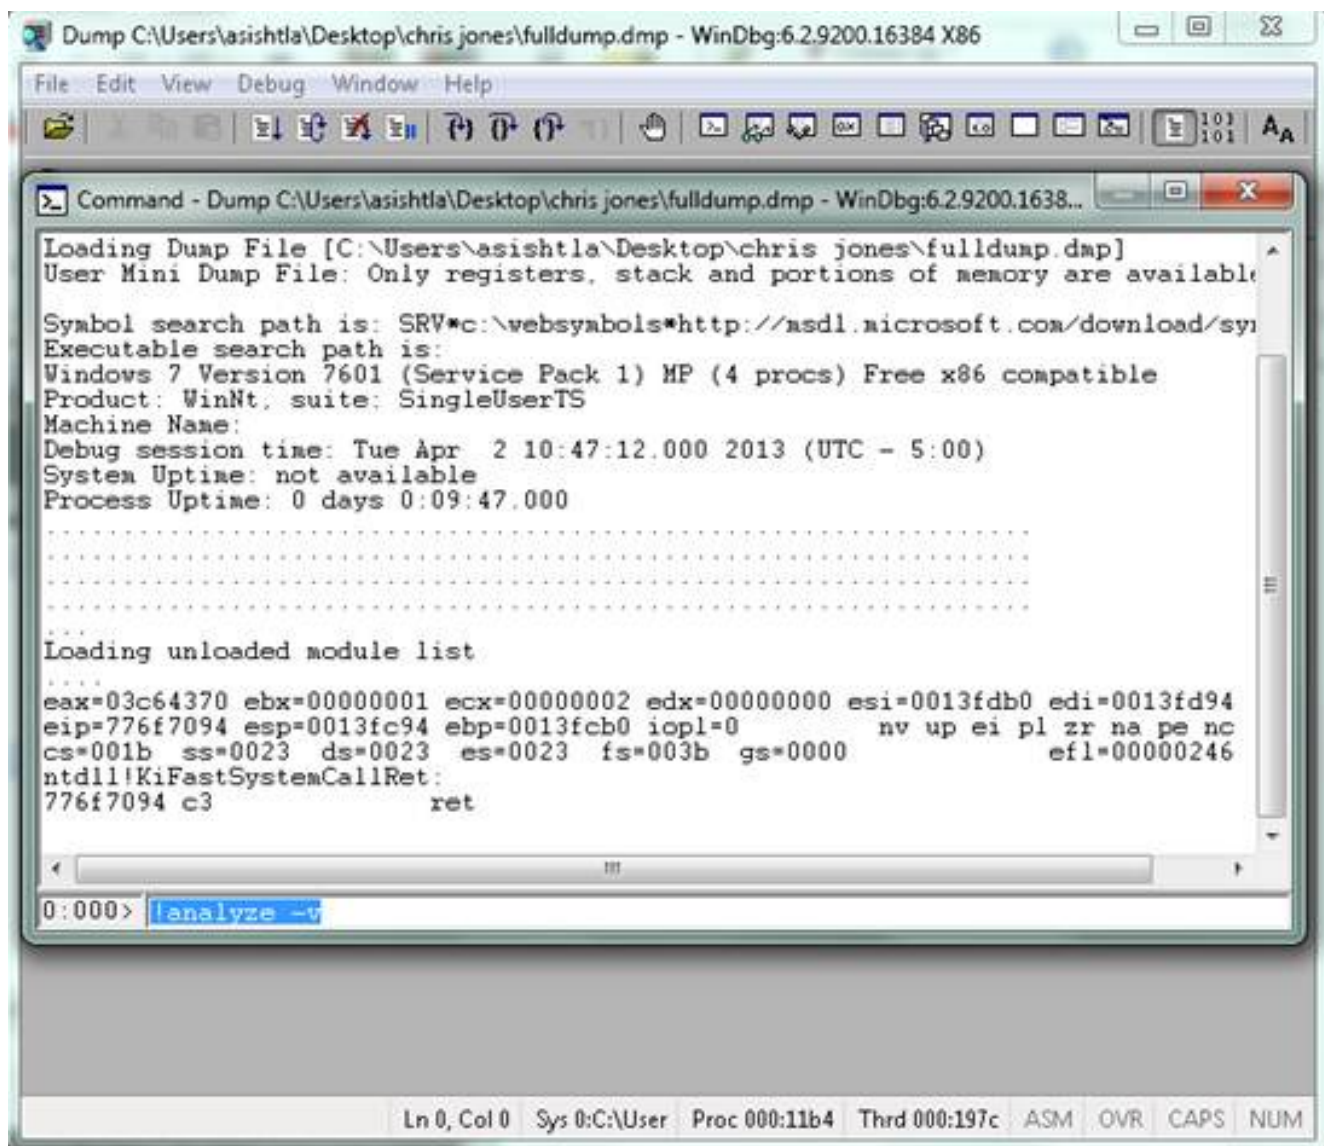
Dump C:\Users\asishtla\Desktop\chris jones\fulldump.dmp - WinDbg:6.2.9200.16384 X86

File Edit View Debug Window Help

Command - Dump C:\Users\asishtla\Desktop\chris jones\fulldump.dmp - WinDbg:6.2.9200.1638...

Loading Dump File [C:\Users\asishtla\Desktop\chris jones\fulldump.dmp]
User Mini Dump File: Only registers, stack and portions of memory are availabl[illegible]

Symbol search path is: SRV*c:\websymbols*http://msdl.microsoft.com/download/sy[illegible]
Executable search path is:
Windows 7 Version 7601 (Service Pack 1) MP (4 procs) Free x86 compatible
Product: WinNt, suite: SingleUserTS
Machine Name:
Debug session time: Tue Apr 2 10:47:12.000 2013 (UTC - 5:00)
System Uptime: not available
Process Uptime: 0 days 0:09:47.000
................................................................
................................................................
................................................................
................................................................
...
Loading unloaded module list
....
eax=03c64370 ebx=00000001 ecx=00000002 edx=00000000 esi=0013fdb0 edi=0013fd94
eip=776f7094 esp=0013fc94 ebp=0013fcb0 iopl=0 nv up ei pl zr na pe nc
cs=001b ss=0023 ds=0023 es=0023 fs=003b gs=0000 efl=00000246
ntdll!KiFastSystemCallRet:
776f7094 c3 ret

0:000> !analyze -v

Ln 0, Col 0 | Sys 0:C:\User | Proc 000:11b4 | Thrd 000:197c | ASM | OVR | CAPS | NUM